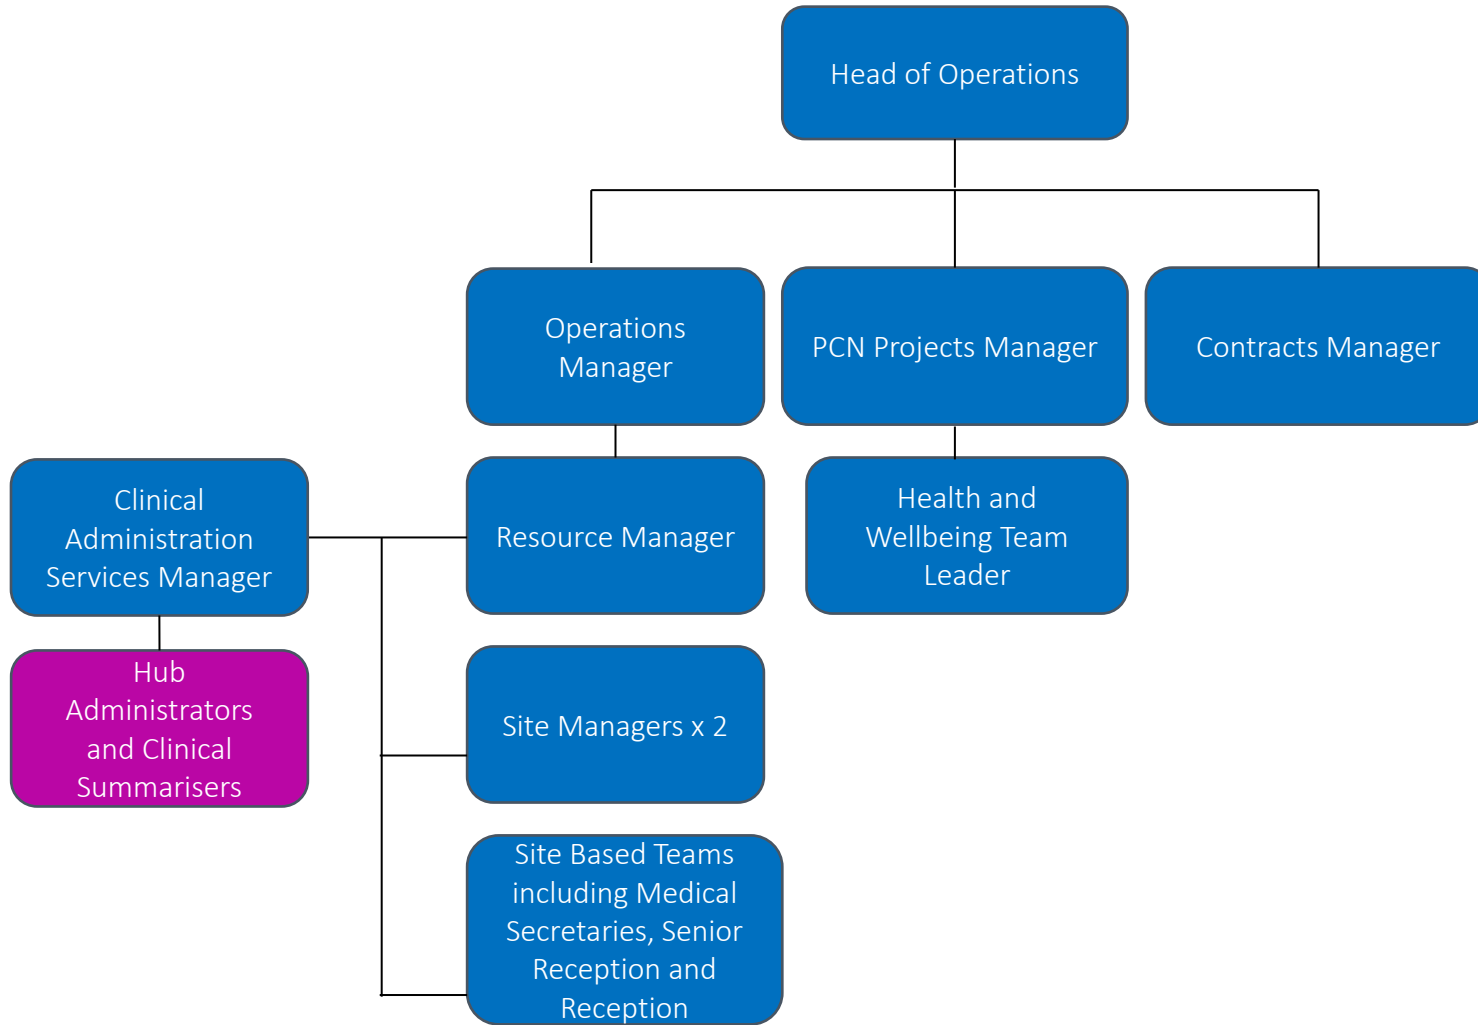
Head of Operations

Operations Manager

PCN Projects Manager

Contracts Manager

Clinical Administration Services Manager

Resource Manager

Health and Wellbeing Team Leader

Hub Administrators and Clinical Summarisers

Site Managers x 2

Site Based Teams including Medical Secretaries, Senior Reception and Reception